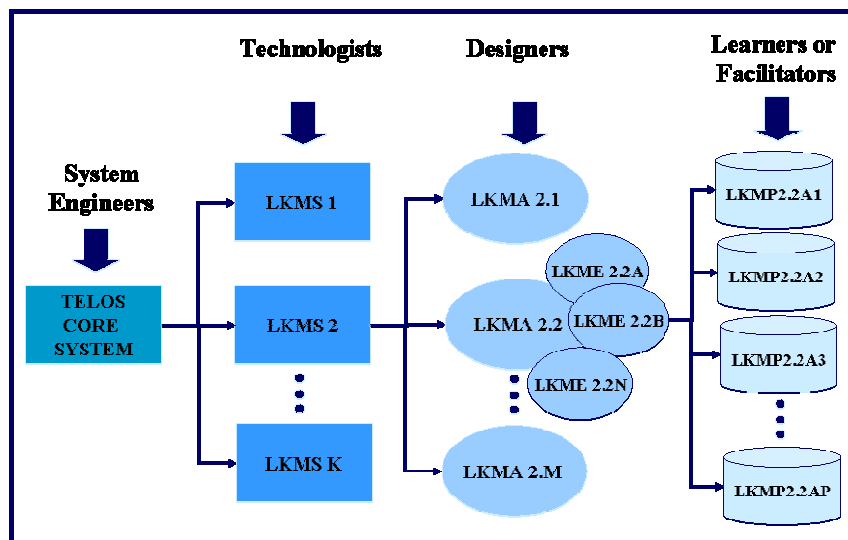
Technologists

Designers

Learners or Facilitators

System Engineers

TELOS CORE SYSTEM

LKMS 1

LKMS 2

LKMS K

LKMA 2.1

LKMA 2.2

LKME 2.2A

LKME 2.2B

LKME 2.2N

LKMA 2.M

LKMP2.2A1

LKMP2.2A2

LKMP2.2A3

LKMP2.2AP